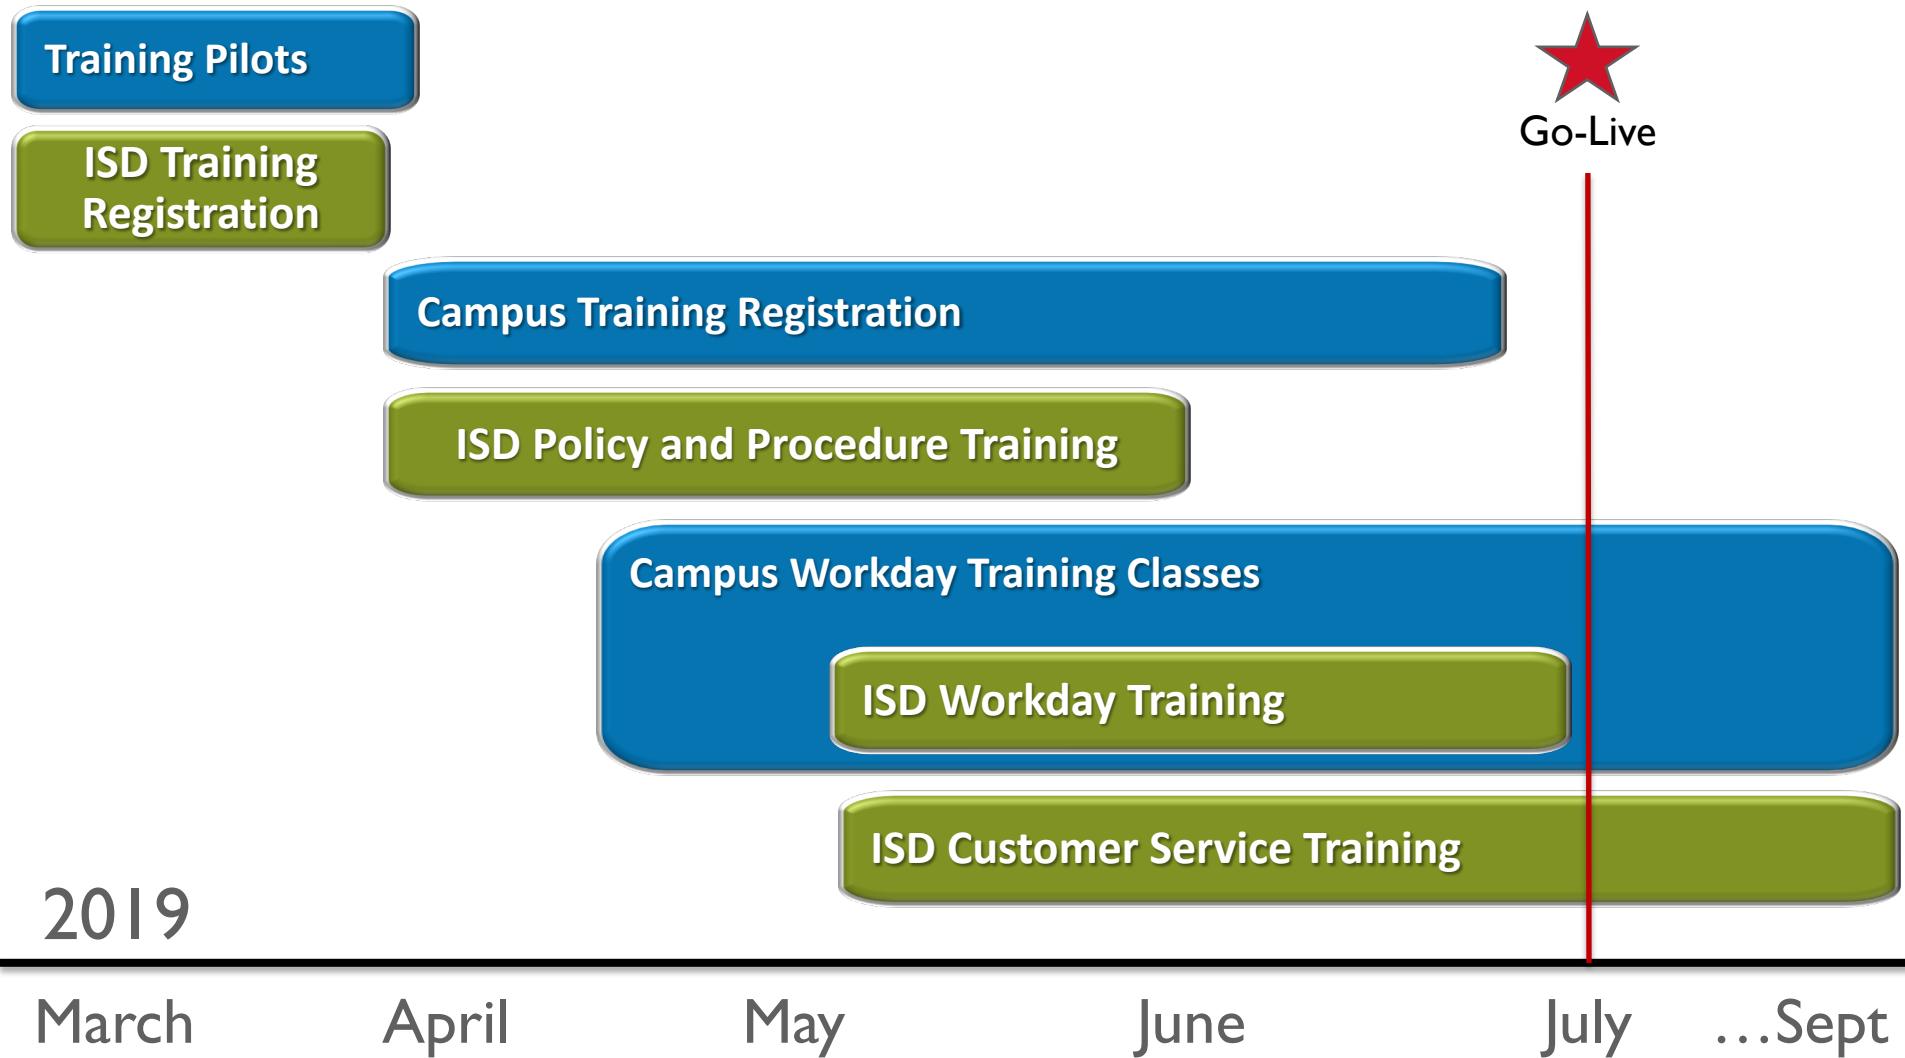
Training Pilots

Go-Live

ISD Training Registration

Campus Training Registration

ISD Policy and Procedure Training

Campus Workday Training Classes

ISD Workday Training

ISD Customer Service Training

2019

March April May June July …Sept